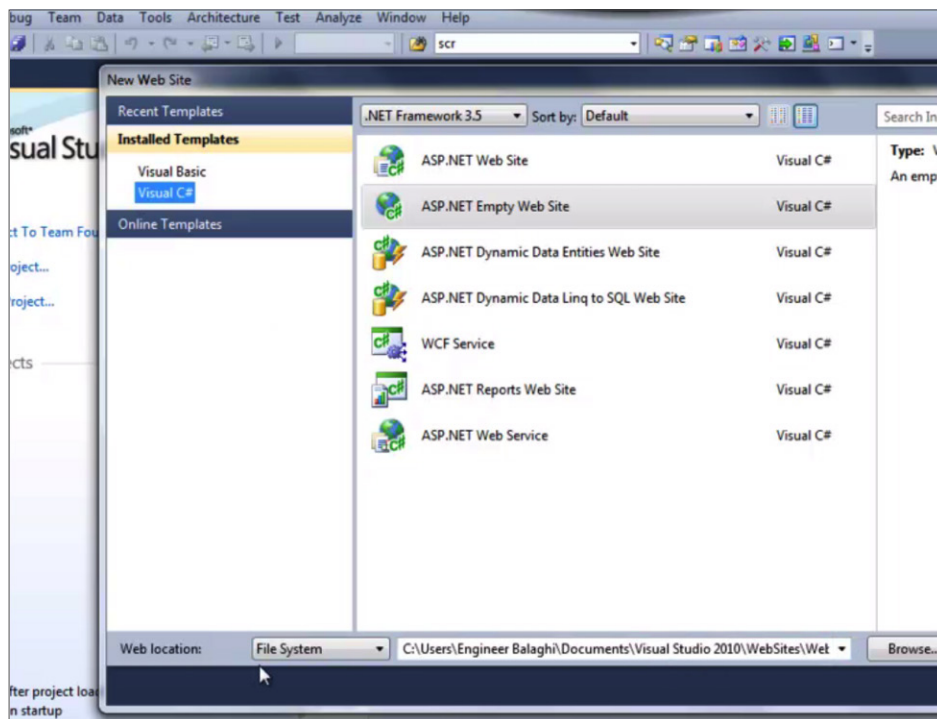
bug Team Data Tools Architecture Test Analyze Window Help

scr

soft®
sual Stu

ct To Team Fou
oject...
roject...

cts

fter project loa
n startup

New Web Site

Recent Templates
Installed Templates
Visual Basic
Visual C#
Online Templates

.NET Framework 3.5
Sort by: Default

Search In

| | |
|---|---|
| ASP.NET Web Site | Visual C# |
| ASP.NET Empty Web Site | Visual C# |
| ASP.NET Dynamic Data Entities Web Site | Visual C# |
| ASP.NET Dynamic Data Linq to SQL Web Site | Visual C# |
| WCF Service | Visual C# |
| ASP.NET Reports Web Site | Visual C# |
| ASP.NET Web Service | Visual C# |

Type: V
An emp

Web location: File System C:\Users\Engineer Balaghi\Documents\Visual Studio 2010\WebSites\Wet Browse...